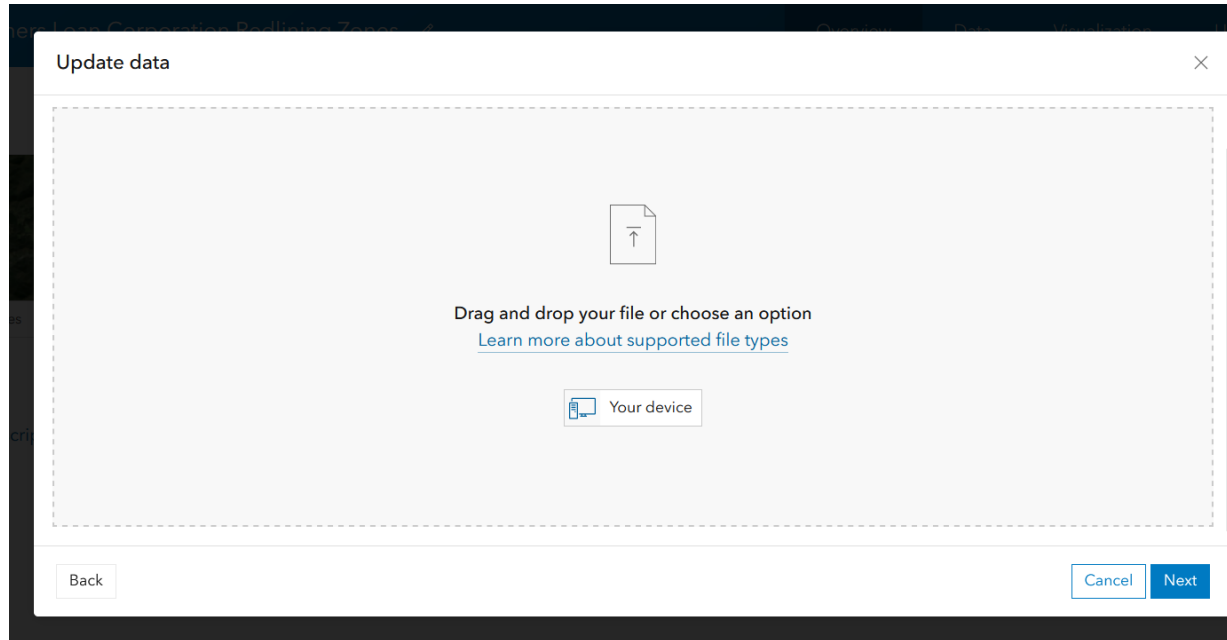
ners Loan Corporation Redlining Zones

Overview Data Visualization

Update data

×

Drag and drop your file or choose an option

Learn more about supported file types

Your device

es

crip

Back

Cancel

Next